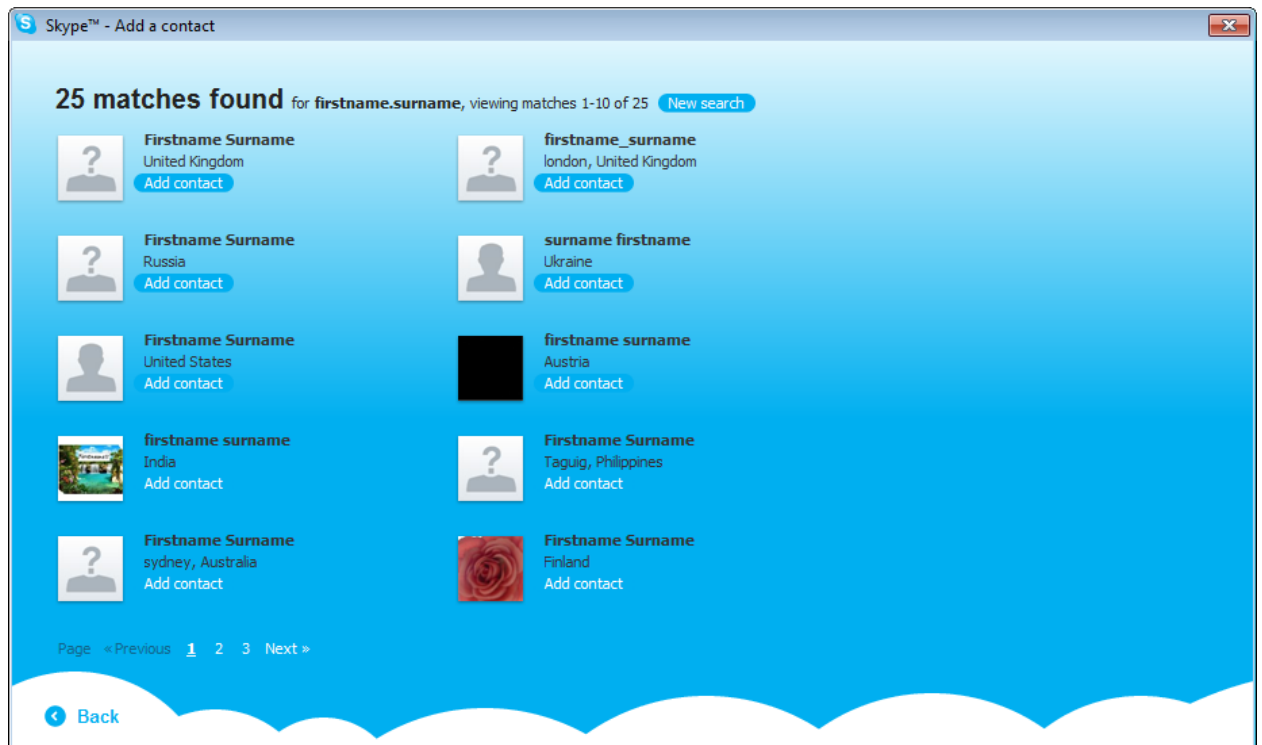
Skype™ - Add a contact

25 matches found for firstname.surname, viewing matches 1-10 of 25 New search

Firstname Surname
United Kingdom
Add contact

firstname_surname
london, United Kingdom
Add contact

Firstname Surname
Russia
Add contact

surname firstname
Ukraine
Add contact

Firstname Surname
United States
Add contact

firstname surname
Austria
Add contact

firstname surname
India
Add contact

Firstname Surname
Taguig, Philippines
Add contact

Firstname Surname
sydney, Australia
Add contact

Firstname Surname
Finland
Add contact

Page « Previous 1 2 3 Next »

Back